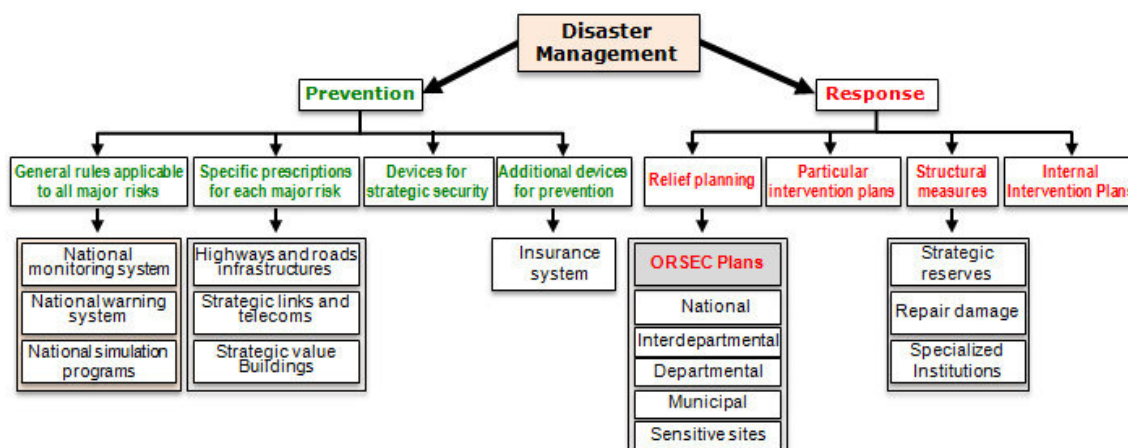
Disaster Management

Prevention

General rules applicable to all major risks

National monitoring system

National warning system

National simulation programs

Specific prescriptions for each major risk

Highways and roads infrastructures

Strategic links and telecoms

Strategic value Buildings

Devices for strategic security

Additional devices for prevention

Insurance system

Response

Relief planning

ORSEC Plans

National

Interdepartmental

Departmental

Municipal

Sensitive sites

Particular intervention plans

Structural measures

Strategic reserves

Repair damage

Specialized Institutions

Internal Intervention Plans